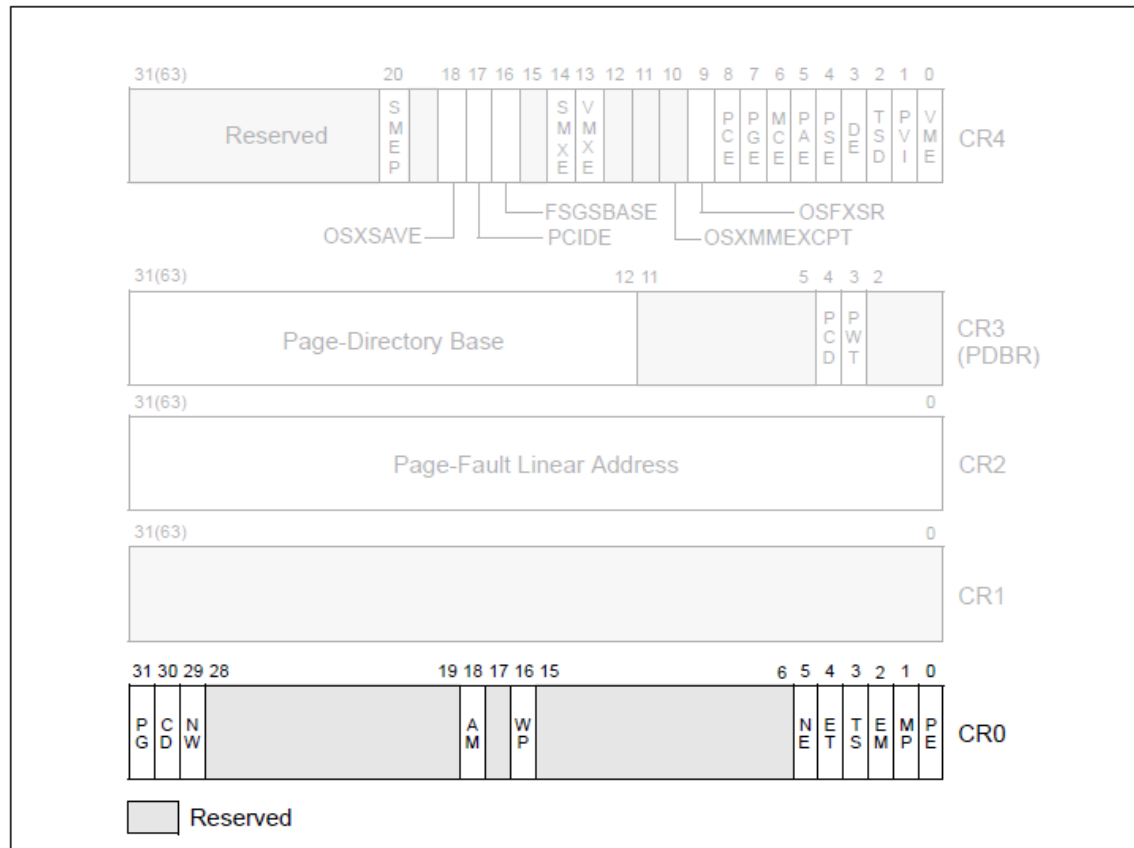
31(63) 20 18 17 16 15 14 13 12 11 10 9 8 7 6 5 4 3 2 1 0

Reserved SMEP SMXE VMXE PCE PGE MCE PAE PSE DE TSD PVI VME CR4

FSGSBASE OSFXSR
OSXSAVE PCIDE OSXMMEXCPT

31(63) 12 11 5 4 3 2

Page-Directory Base PCD PWT CR3 (PDBR)

31(63) 0

Page-Fault Linear Address CR2

31(63) 0

CR1

31 30 29 28 19 18 17 16 15 6 5 4 3 2 1 0

PG CD NW AM WP NE ET TS EM MP PE CR0

Reserved